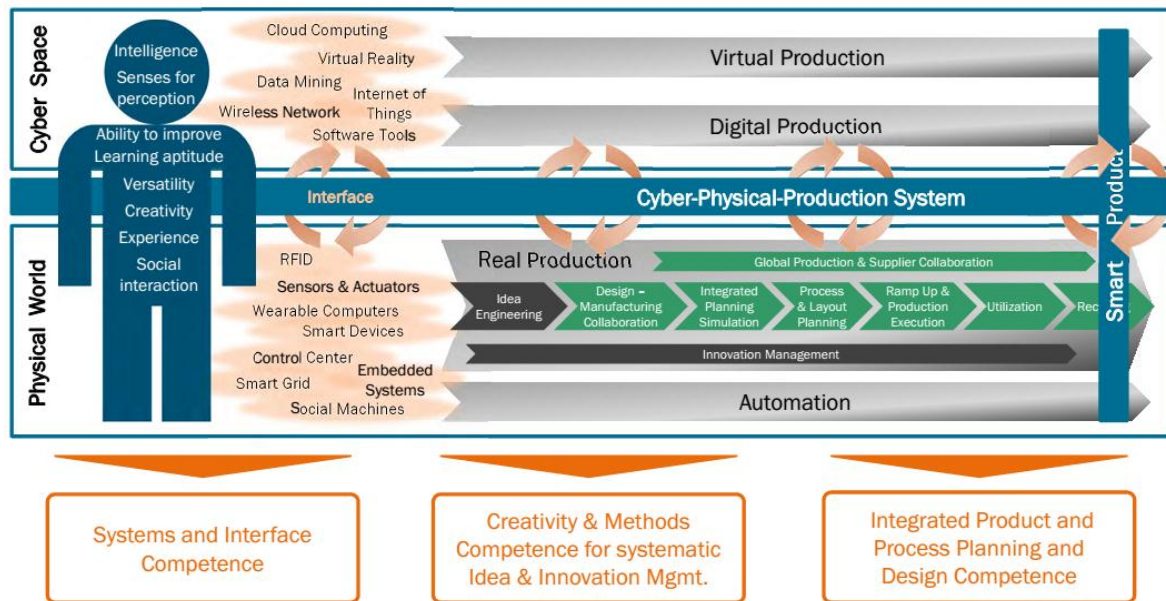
Cyber Space

Intelligence
Senses for perception
Ability to improve
Learning aptitude
Versatility
Creativity
Experience
Social interaction

Cloud Computing
Virtual Reality
Data Mining
Internet of Things
Wireless Network
Software Tools

Virtual Production

Digital Production

Interface

Cyber-Physical-Production System

Physical World

RFID
Sensors & Actuators
Wearable Computers
Smart Devices
Control Center
Smart Grid
Embedded Systems
Social Machines

Real Production

Global Production & Supplier Collaboration

Idea Engineering
Design – Manufacturing Collaboration
Integrated Planning Simulation
Process & Layout Planning
Ramp Up & Production Execution
Utilization
Rec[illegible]

Innovation Management

Automation

Smart Product

Systems and Interface Competence

Creativity & Methods Competence for systematic Idea & Innovation Mgmt.

Integrated Product and Process Planning and Design Competence